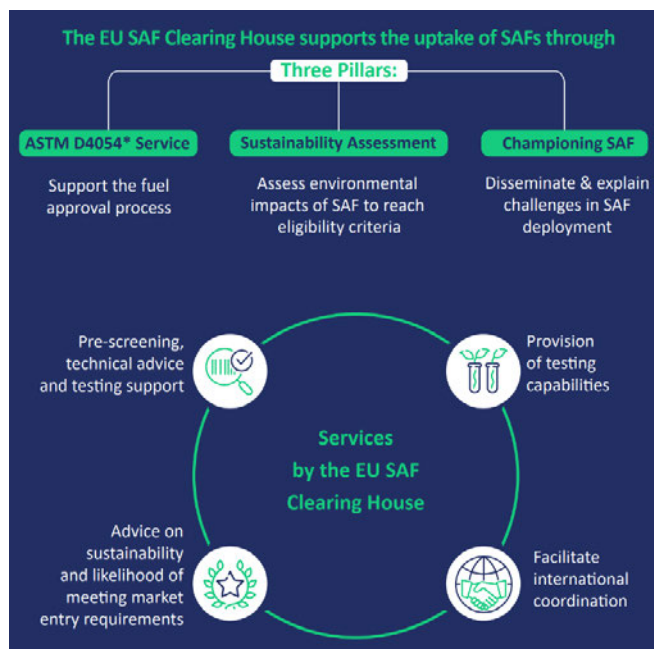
The EU SAF Clearing House supports the uptake of SAFs through

Three Pillars:

ASTM D4054* Service

Support the fuel approval process

Sustainability Assessment

Assess environmental impacts of SAF to reach eligibility criteria

Championing SAF

Disseminate & explain challenges in SAF deployment

Pre-screening, technical advice and testing support

Provision of testing capabilities

Services by the EU SAF Clearing House

Advice on sustainability and likelihood of meeting market entry requirements

Facilitate international coordination